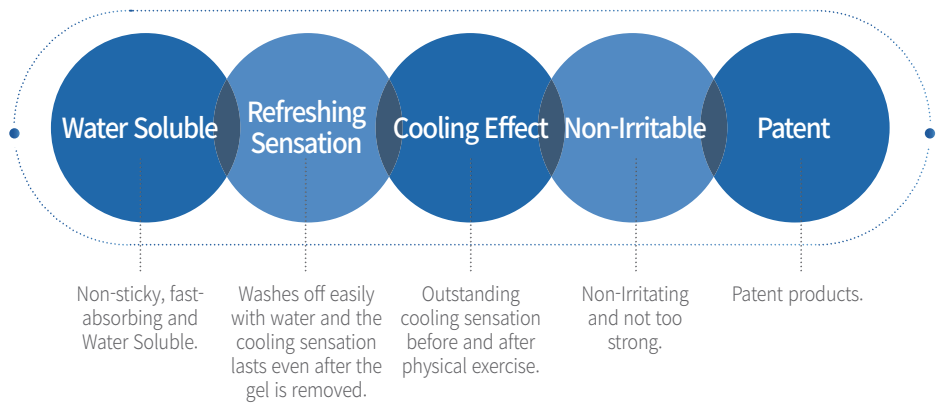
Water Soluble

Refreshing Sensation

Cooling Effect

Non-Irritable

Patent

Non-sticky, fast-absorbing and Water Soluble.

Washes off easily with water and the cooling sensation lasts even after the gel is removed.

Outstanding cooling sensation before and after physical exercise.

Non-Irritating and not too strong.

Patent products.